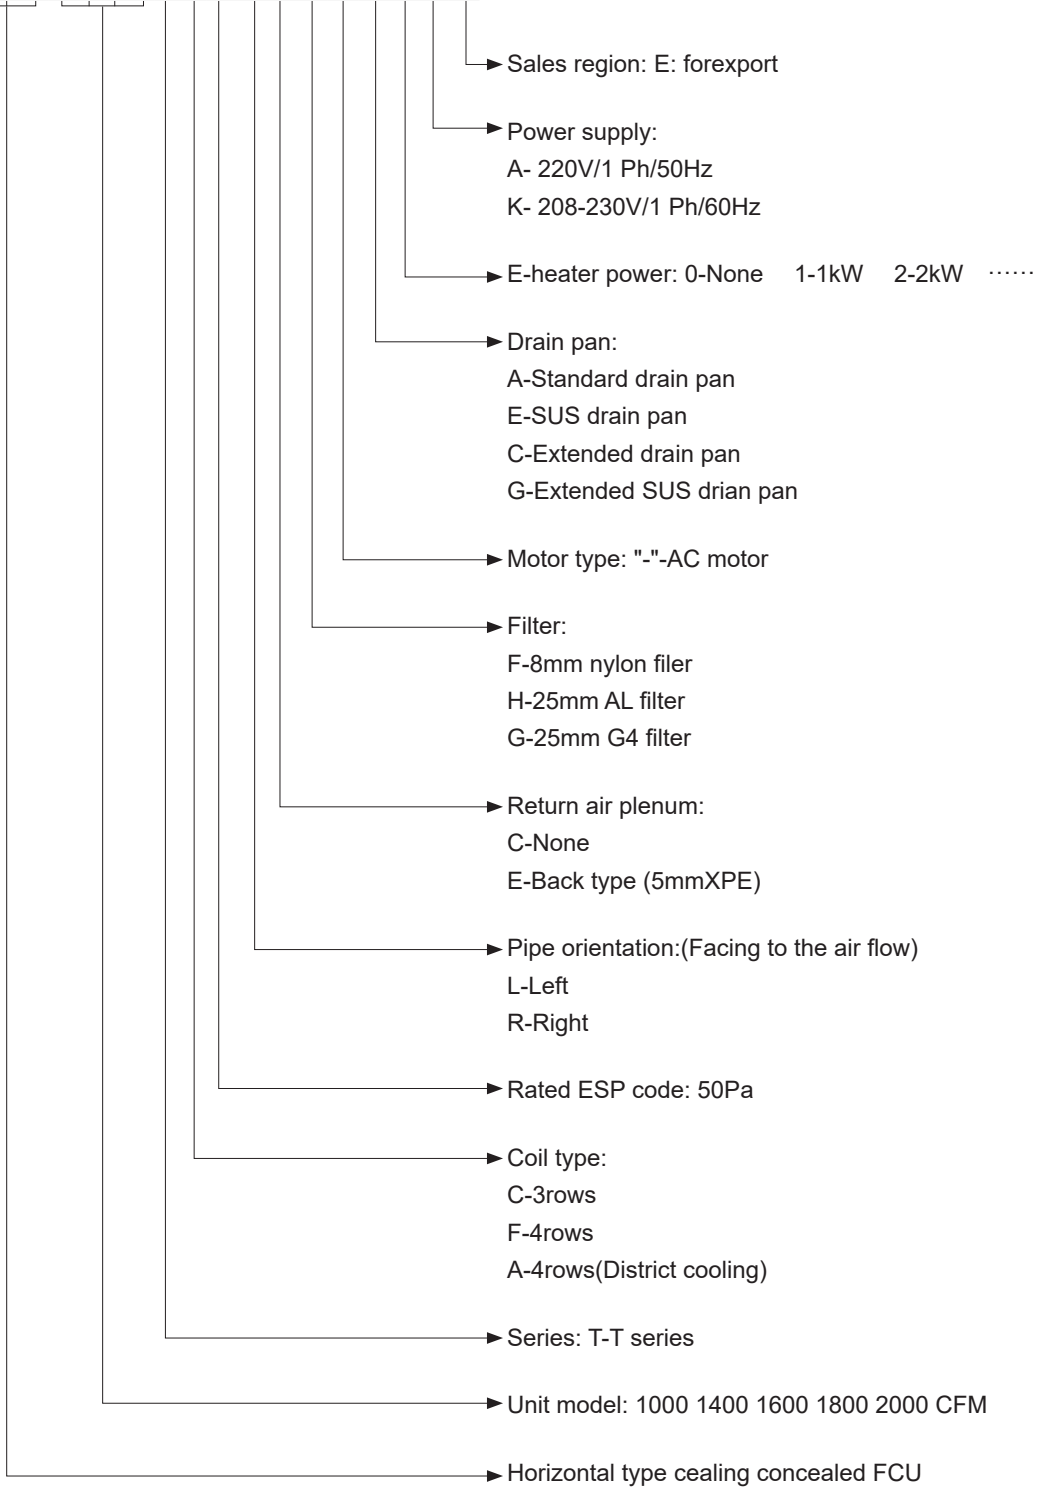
Sales region: E: forexport

Power supply:
A- 220V/1 Ph/50Hz
K- 208-230V/1 Ph/60Hz

E-heater power: 0-None 1-1kW 2-2kW ……

Drain pan:
A-Standard drain pan
E-SUS drain pan
C-Extended drain pan
G-Extended SUS drian pan

Motor type: "-"-AC motor

Filter:
F-8mm nylon filer
H-25mm AL filter
G-25mm G4 filter

Return air plenum:
C-None
E-Back type (5mmXPE)

Pipe orientation:(Facing to the air flow)
L-Left
R-Right

Rated ESP code: 50Pa

Coil type:
C-3rows
F-4rows
A-4rows(District cooling)

Series: T-T series

Unit model: 1000 1400 1600 1800 2000 CFM

Horizontal type cealing concealed FCU